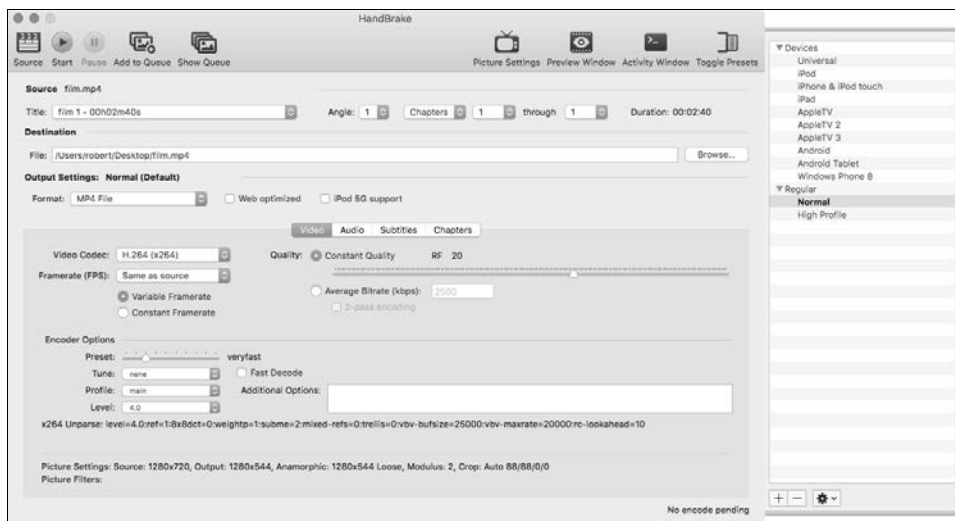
HandBrake

Source Start Pause Add to Queue Show Queue

Picture Settings Preview Window Activity Window Toggle Presets

Source film.mp4

Title: film 1 - 00h02m40s

Angle: 1 Chapters 1 through 1 Duration: 00:02:40

Destination

File: /Users/robert/Desktop/film.mp4

Browse...

Output Settings: Normal (Default)

Format: MP4 File

Web optimized

iPod 5G support

Video Audio Subtitles Chapters

Video Codec: H.264 (x264)

Quality: Constant Quality RF 20

Framerate (FPS): Same as source

Variable Framerate

Constant Framerate

Average Bitrate (kbps): 2500

2-pass encoding

Encoder Options

Preset: veryfast

Tune: none

Fast Decode

Profile: main

Additional Options:

Level: 4.0

x264 Unparse: level=4.0:ref=1:8x8dct=0:weightp=1:subme=2:mixed-refs=0:trellis=0:vbv-bufsize=25000:vbv-maxrate=20000:rc-lookahead=10

Picture Settings: Source: 1280x720, Output: 1280x544, Anamorphic: 1280x544 Loose, Modulus: 2, Crop: Auto 88/88/0/0

Picture Filters:

No encode pending

▼Devices
Universal
iPod
iPhone & iPod touch
iPad
AppleTV
AppleTV 2
AppleTV 3
Android
Android Tablet
Windows Phone 8
▼Regular
Normal
High Profile

+ −